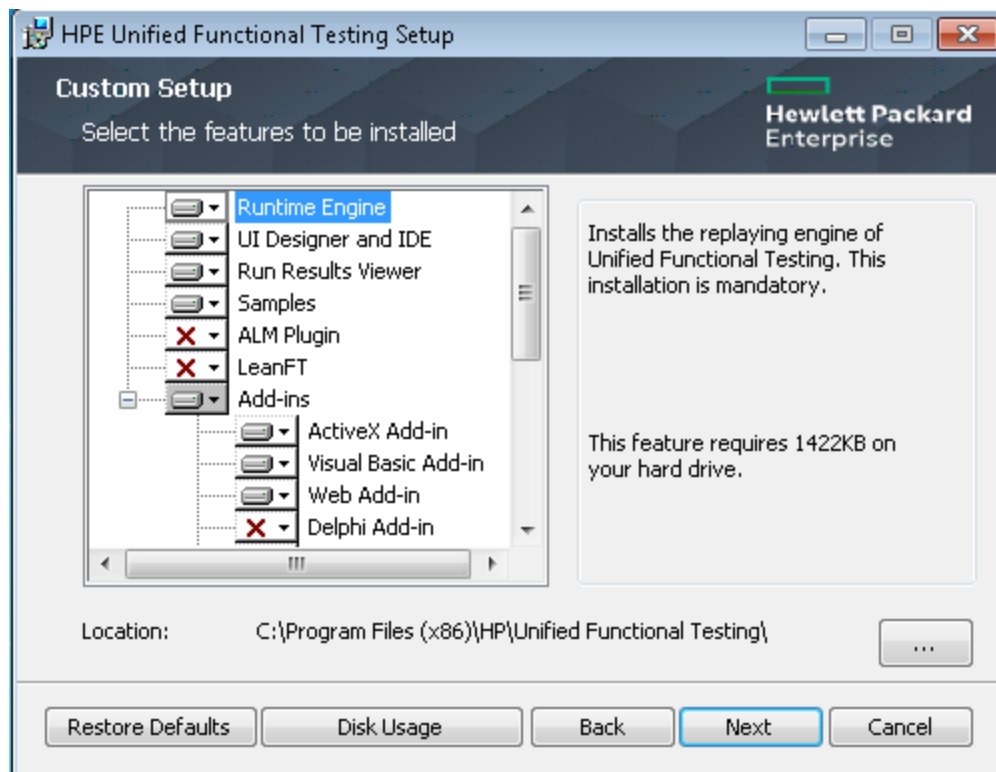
HPE Unified Functional Testing Setup

Custom Setup
Select the features to be installed

Hewlett Packard Enterprise

Runtime Engine
UI Designer and IDE
Run Results Viewer
Samples
ALM Plugin
LeanFT
Add-ins
ActiveX Add-in
Visual Basic Add-in
Web Add-in
Delphi Add-in

Installs the replaying engine of Unified Functional Testing. This installation is mandatory.

This feature requires 1422KB on your hard drive.

Location: C:\Program Files (x86)\HP\Unified Functional Testing\

...

Restore Defaults
Disk Usage
Back
Next
Cancel